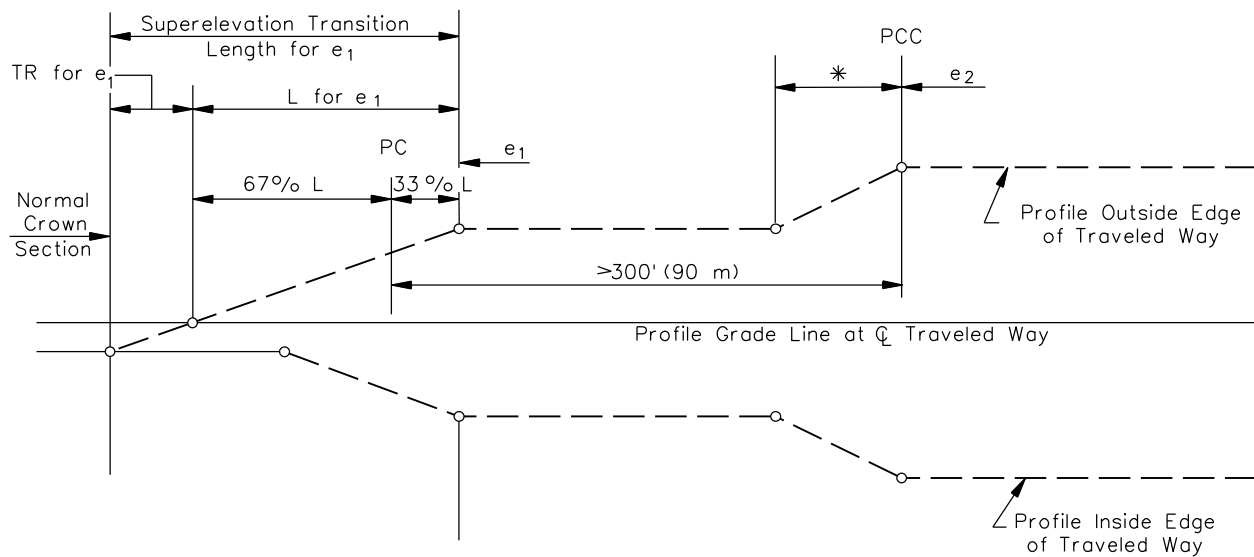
Superelevation Transition Length for $e_1$

TR for $e_1$

L for $e_1$

PC

$e_1$

PCC

*

$e_2$

67% L

33% L

Normal Crown Section

Profile Outside Edge of Traveled Way

>300'(90 m)

Profile Grade Line at ℄ Traveled Way

Profile Inside Edge of Traveled Way